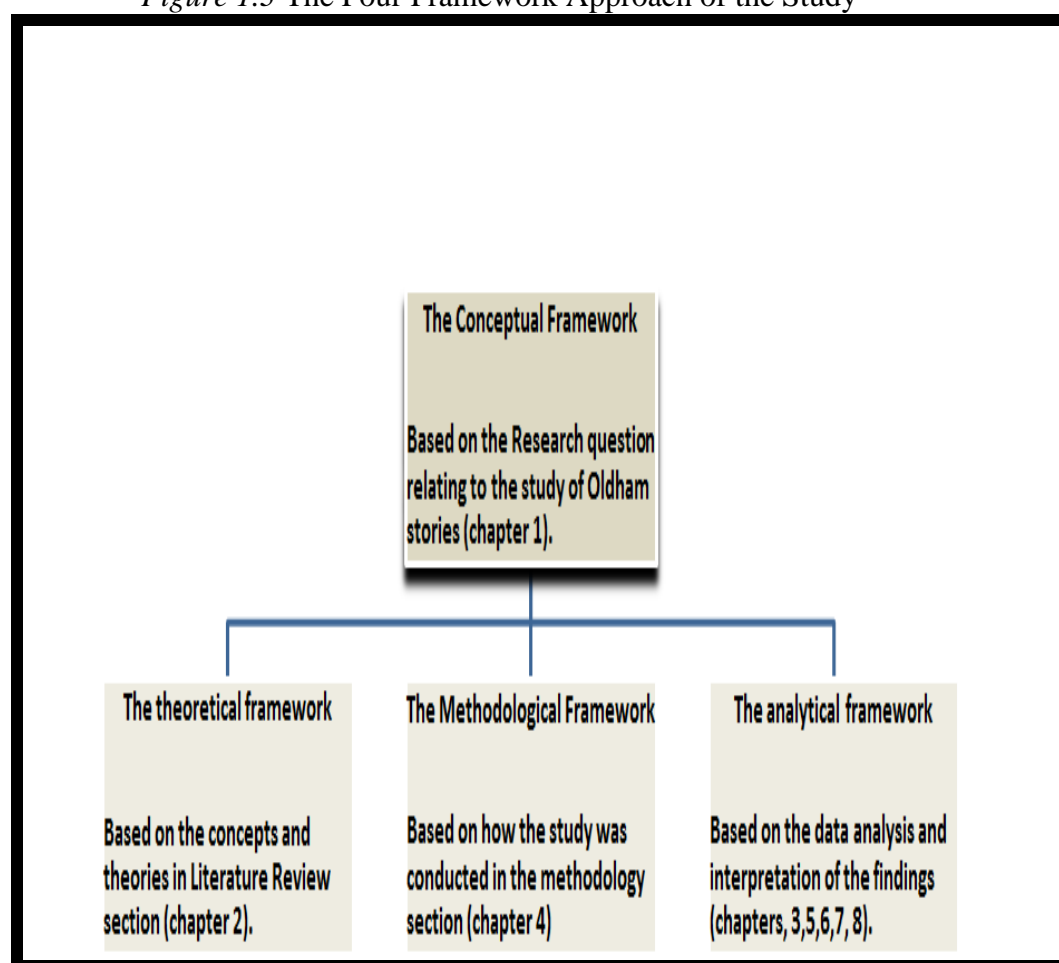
*Figure 1.5* The Four Framework Approach of the Study

The Conceptual Framework

Based on the Research question relating to the study of Oldham stories (chapter 1).

The theoretical framework

Based on the concepts and theories in Literature Review section (chapter 2).

The Methodological Framework

Based on how the study was conducted in the methodology section (chapter 4)

The analytical framework

Based on the data analysis and interpretation of the findings (chapters, 3,5,6,7, 8).